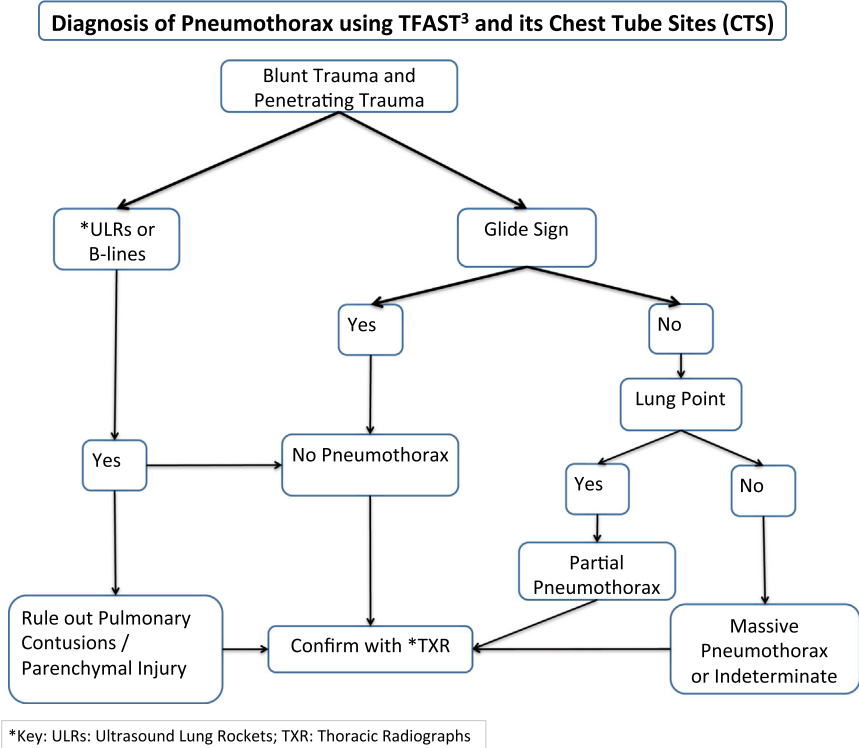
Diagnosis of Pneumothorax using TFAST$^3$ and its Chest Tube Sites (CTS)

Blunt Trauma and Penetrating Trauma

*ULRs or B-lines

Glide Sign

Yes

No

Lung Point

Yes

No Pneumothorax

Yes

No

Partial Pneumothorax

Rule out Pulmonary Contusions / Parenchymal Injury

Confirm with *TXR

Massive Pneumothorax or Indeterminate

*Key: ULRs: Ultrasound Lung Rockets; TXR: Thoracic Radiographs